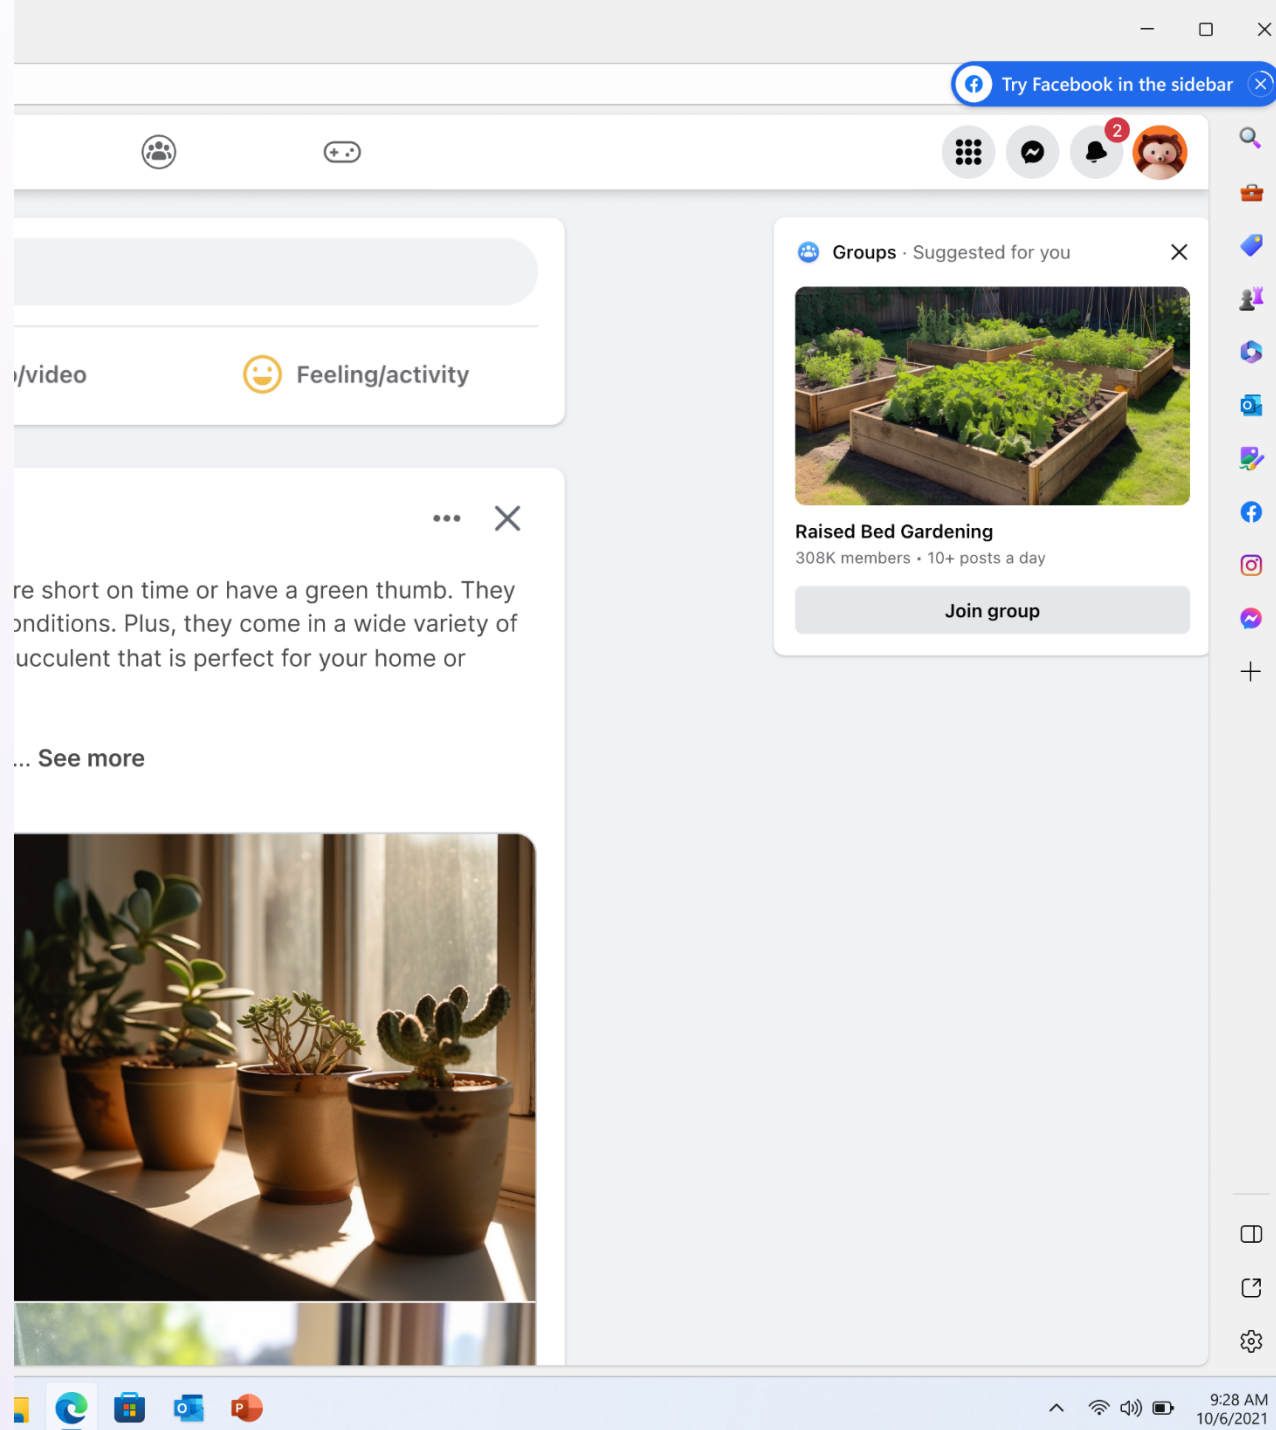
Try Facebook in the sidebar

2

/video

Feeling/activity

re short on time or have a green thumb. They onditions. Plus, they come in a wide variety of ucculent that is perfect for your home or

... See more

Groups · Suggested for you

Raised Bed Gardening

308K members · 10+ posts a day

Join group

9:28 AM
10/6/2021